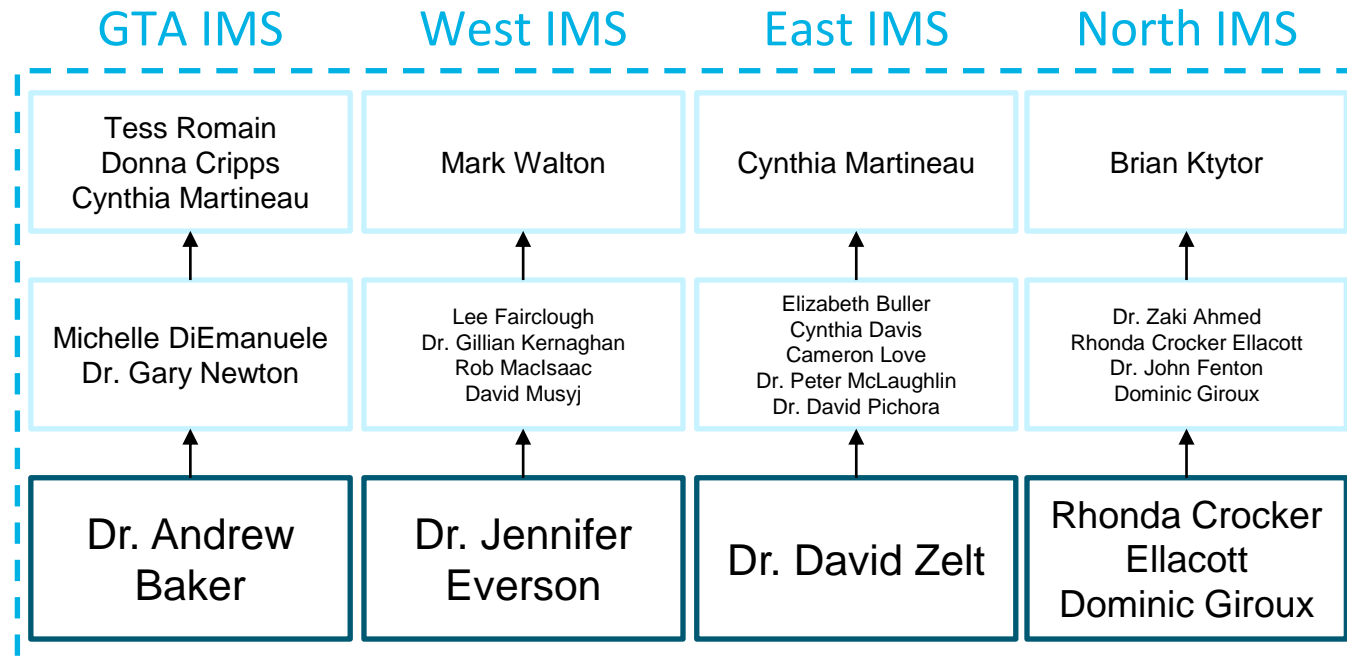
GTA IMS

Tess Romain
Donna Cripps
Cynthia Martineau

Michelle DiEmanuele
Dr. Gary Newton

Dr. Andrew Baker

West IMS

Mark Walton

Lee Fairclough
Dr. Gillian Kernaghan
Rob MacIsaac
David Musyj

Dr. Jennifer Everson

East IMS

Cynthia Martineau

Elizabeth Buller
Cynthia Davis
Cameron Love
Dr. Peter McLaughlin
Dr. David Pichora

Dr. David Zelt

North IMS

Brian Ktytor

Dr. Zaki Ahmed
Rhonda Crocker Ellacott
Dr. John Fenton
Dominic Giroux

Rhonda Crocker Ellacott
Dominic Giroux